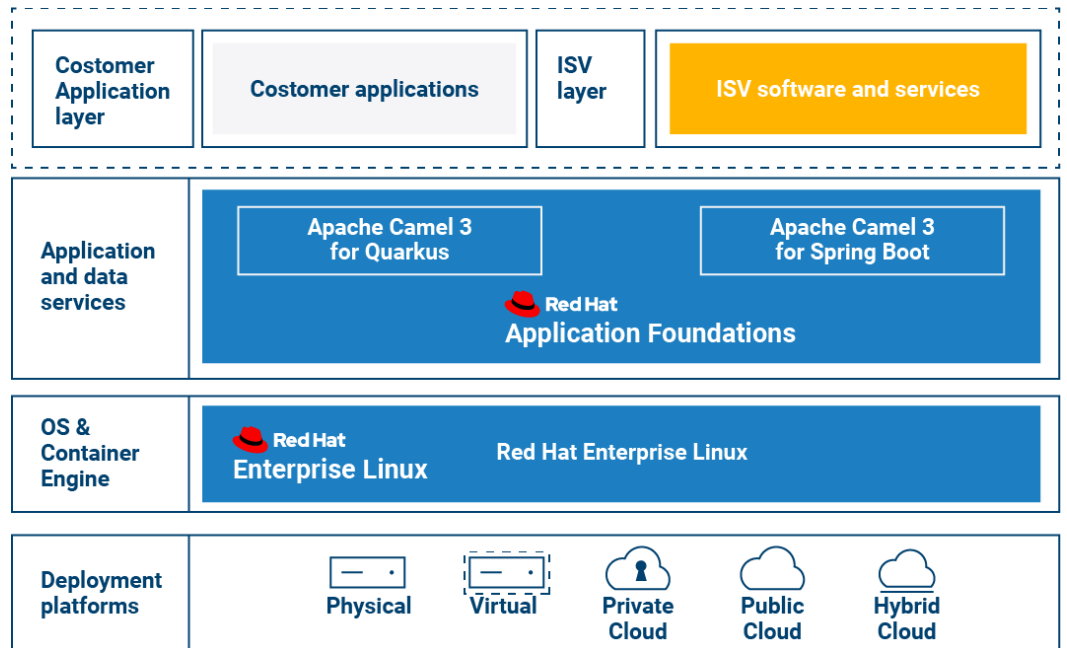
Costomer Application layer

Costomer applications

ISV layer

ISV software and services

Application and data services

Apache Camel 3 for Quarkus

Apache Camel 3 for Spring Boot

Red Hat Application Foundations

OS & Container Engine

Red Hat Enterprise Linux

Red Hat Enterprise Linux

Deployment platforms

Physical

Virtual

Private Cloud

Public Cloud

Hybrid Cloud